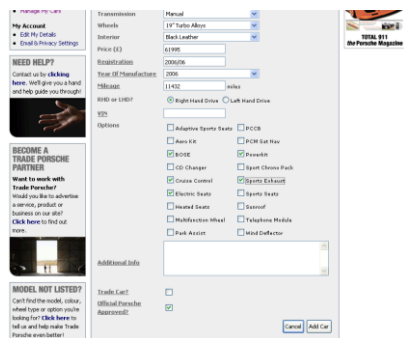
• Manage My Cars

My Account
• Edit My Details
• Email & Privacy Settings

NEED HELP?
Contact us by clicking here. We'll give you a hand and help guide you through!

BECOME A TRADE PORSCHE PARTNER
Want to work with Trade Porsche?
Would you like to advertise a service, product or business on our site?
Click here to find out more.

MODEL NOT LISTED?
Can't find the model, colour, wheel type or option you're looking for? Click here to tell us and help make Trade Porsche even better!

Transmission | Manual
Wheels | 19" Turbo Alloys
Interior | Black Leather
Price (£) | 61995
Registration | 2006/06
Year Of Manufacture | 2006
Mileage | 11432 miles
RHD or LHD? | Right Hand Drive | Left Hand Drive
VIN |
Options

| | |
|---|---|
| Adaptive Sports Seats | PCCB |
| Aero Kit | PCM Sat Nav |
| BOSE | Powerkit |
| CD Changer | Sport Chrono Pack |
| Cruise Control | Sports Exhaust |
| Electric Seats | Sports Seats |
| Heated Seats | Sunroof |
| Multifunction Wheel | Telephone Module |
| Park Assist | Wind Deflector |

Additional Info

Trade Car?
Official Porsche Approved?

Cancel | Add Car

TOTAL 911
the Porsche Magazine